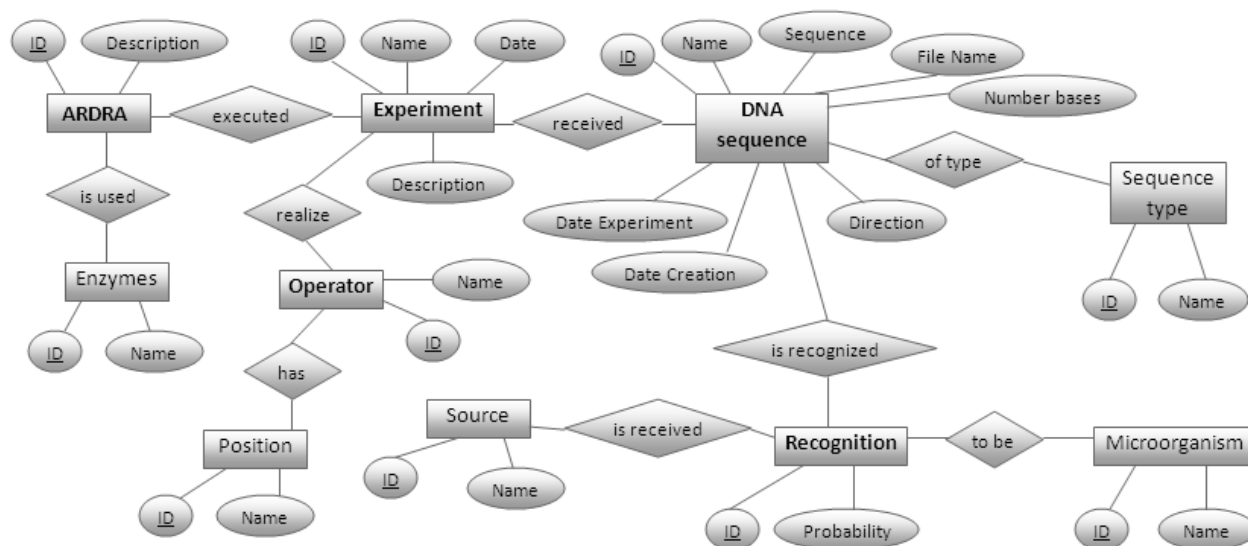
ID
Description
ARDRA
executed
ID
Name
Date
Experiment
received
ID
Name
Sequence
File Name
DNA sequence
Number bases
Description
is used
realize
of type
Sequence type
Date Experiment
Direction
Date Creation
Enzymes
Operator
Name
ID
Name
ID
ID
Name
is recognized
has
Source
is received
Recognition
to be
Microorganism
Position
ID
Name
ID
Name
ID
Probability
ID
Name